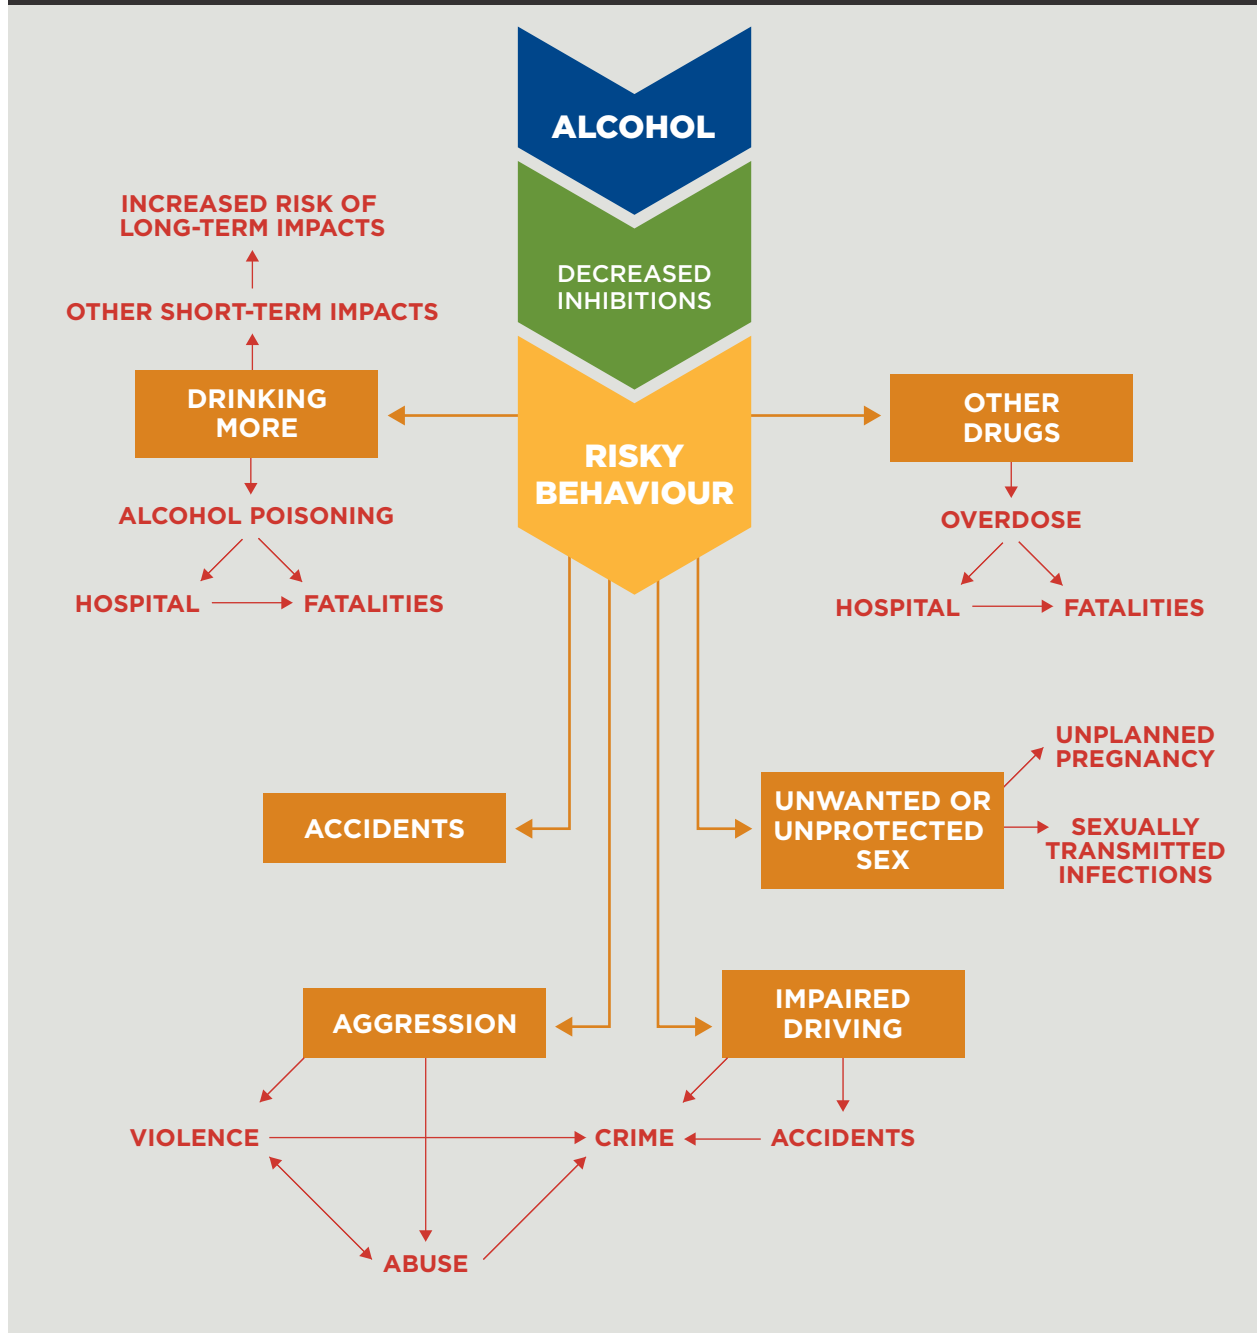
ALCOHOL

DECREASED INHIBITIONS

RISKY BEHAVIOUR

INCREASED RISK OF LONG-TERM IMPACTS

OTHER SHORT-TERM IMPACTS

DRINKING MORE

ALCOHOL POISONING

HOSPITAL

FATALITIES

OTHER DRUGS

OVERDOSE

HOSPITAL

FATALITIES

UNPLANNED PREGNANCY

ACCIDENTS

UNWANTED OR UNPROTECTED SEX

SEXUALLY TRANSMITTED INFECTIONS

AGGRESSION

IMPAIRED DRIVING

VIOLENCE

CRIME

ACCIDENTS

ABUSE